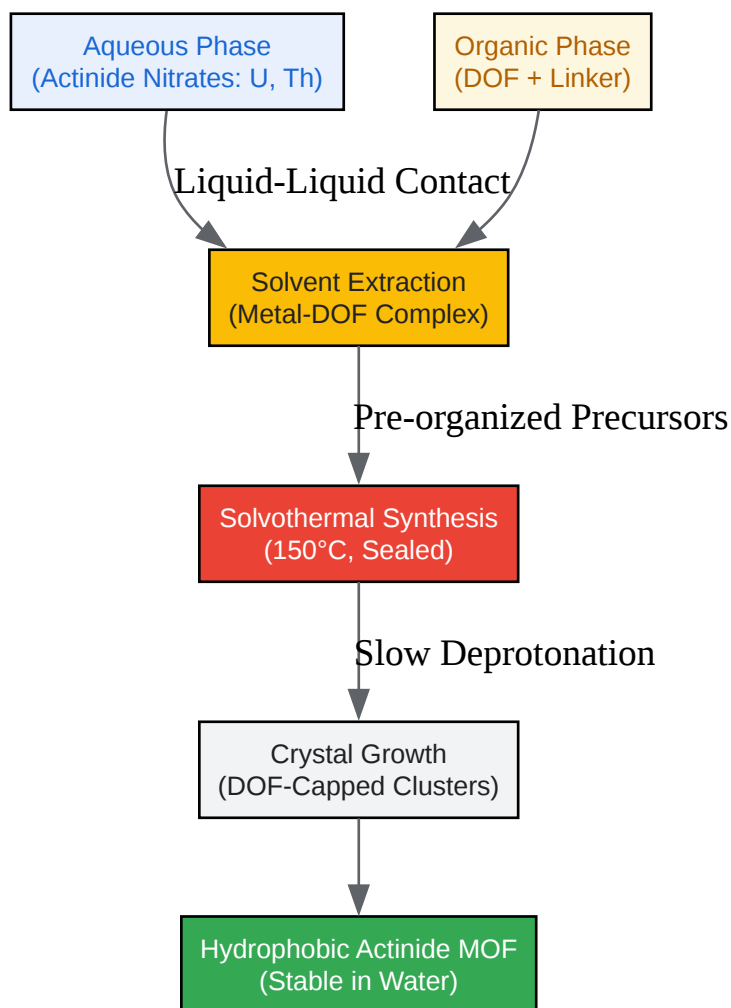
Aqueous Phase
(Actinide Nitrates: U, Th)

Organic Phase
(DOF + Linker)

Liquid-Liquid Contact

Solvent Extraction
(Metal-DOF Complex)

Pre-organized Precursors

Solvothermal Synthesis
(150°C, Sealed)

Slow Deprotonation

Crystal Growth
(DOF-Capped Clusters)

Hydrophobic Actinide MOF
(Stable in Water)